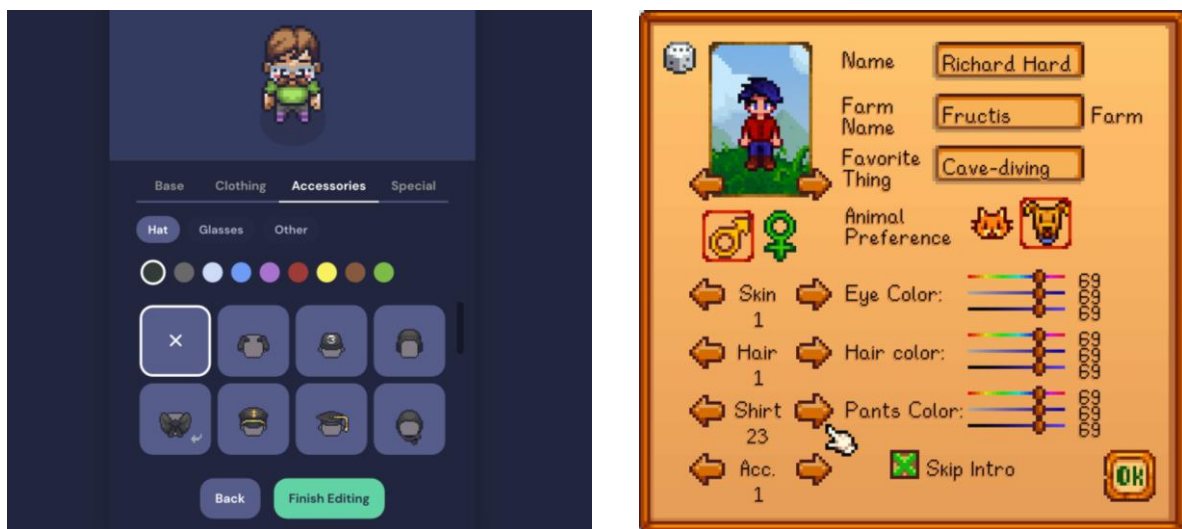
Base Clothing Accessories Special

Hat Glasses Other

×

Back Finish Editing

Name Richard Hard

Farm Name Fructis Farm

Favorite Thing Cave-diving

Animal Preference

Skin 1 Eye Color: 69 69 69

Hair 1 Hair color: 69 69 69

Shirt 23 Pants Color: 69 69 69

Acc. 1 Skip Intro

OK